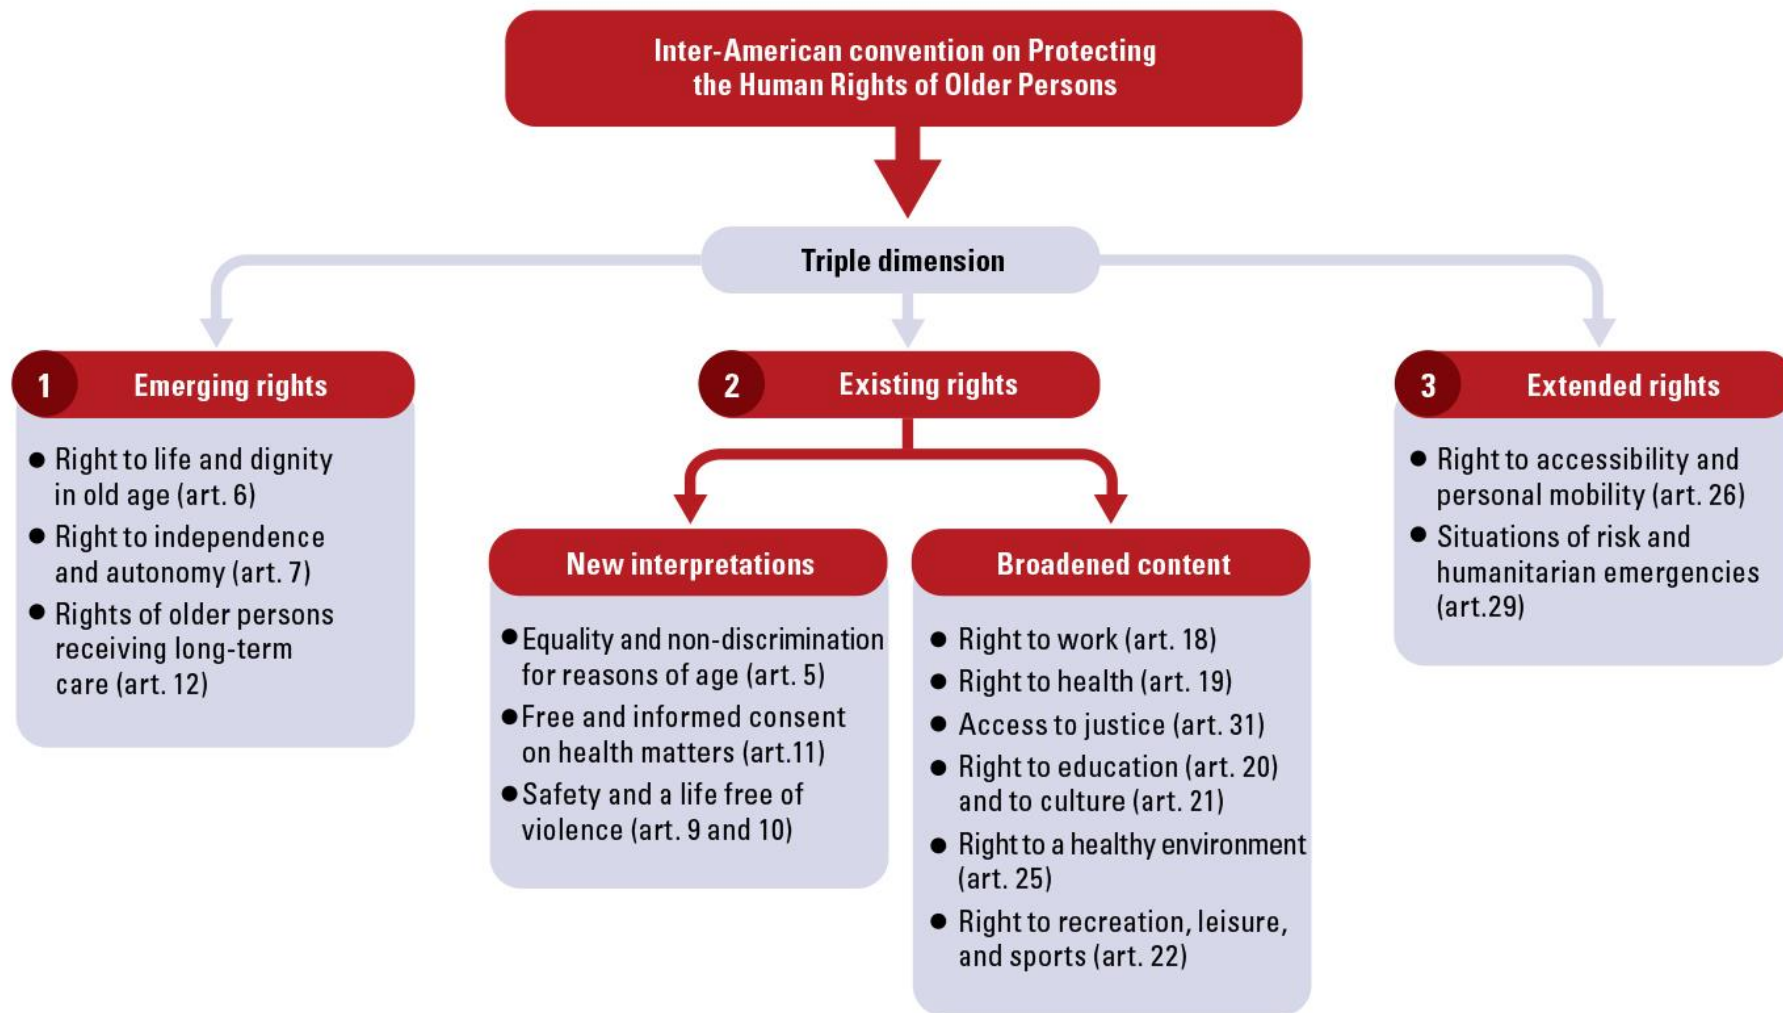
Inter-American convention on Protecting the Human Rights of Older Persons

Triple dimension

1 Emerging rights

- Right to life and dignity in old age (art. 6)
- Right to independence and autonomy (art. 7)
- Rights of older persons receiving long-term care (art. 12)

2 Existing rights

New interpretations

- Equality and non-discrimination for reasons of age (art. 5)
- Free and informed consent on health matters (art.11)
- Safety and a life free of violence (art. 9 and 10)

Broadened content

- Right to work (art. 18)
- Right to health (art. 19)
- Access to justice (art. 31)
- Right to education (art. 20) and to culture (art. 21)
- Right to a healthy environment (art. 25)
- Right to recreation, leisure, and sports (art. 22)

3 Extended rights

- Right to accessibility and personal mobility (art. 26)
- Situations of risk and humanitarian emergencies (art.29)